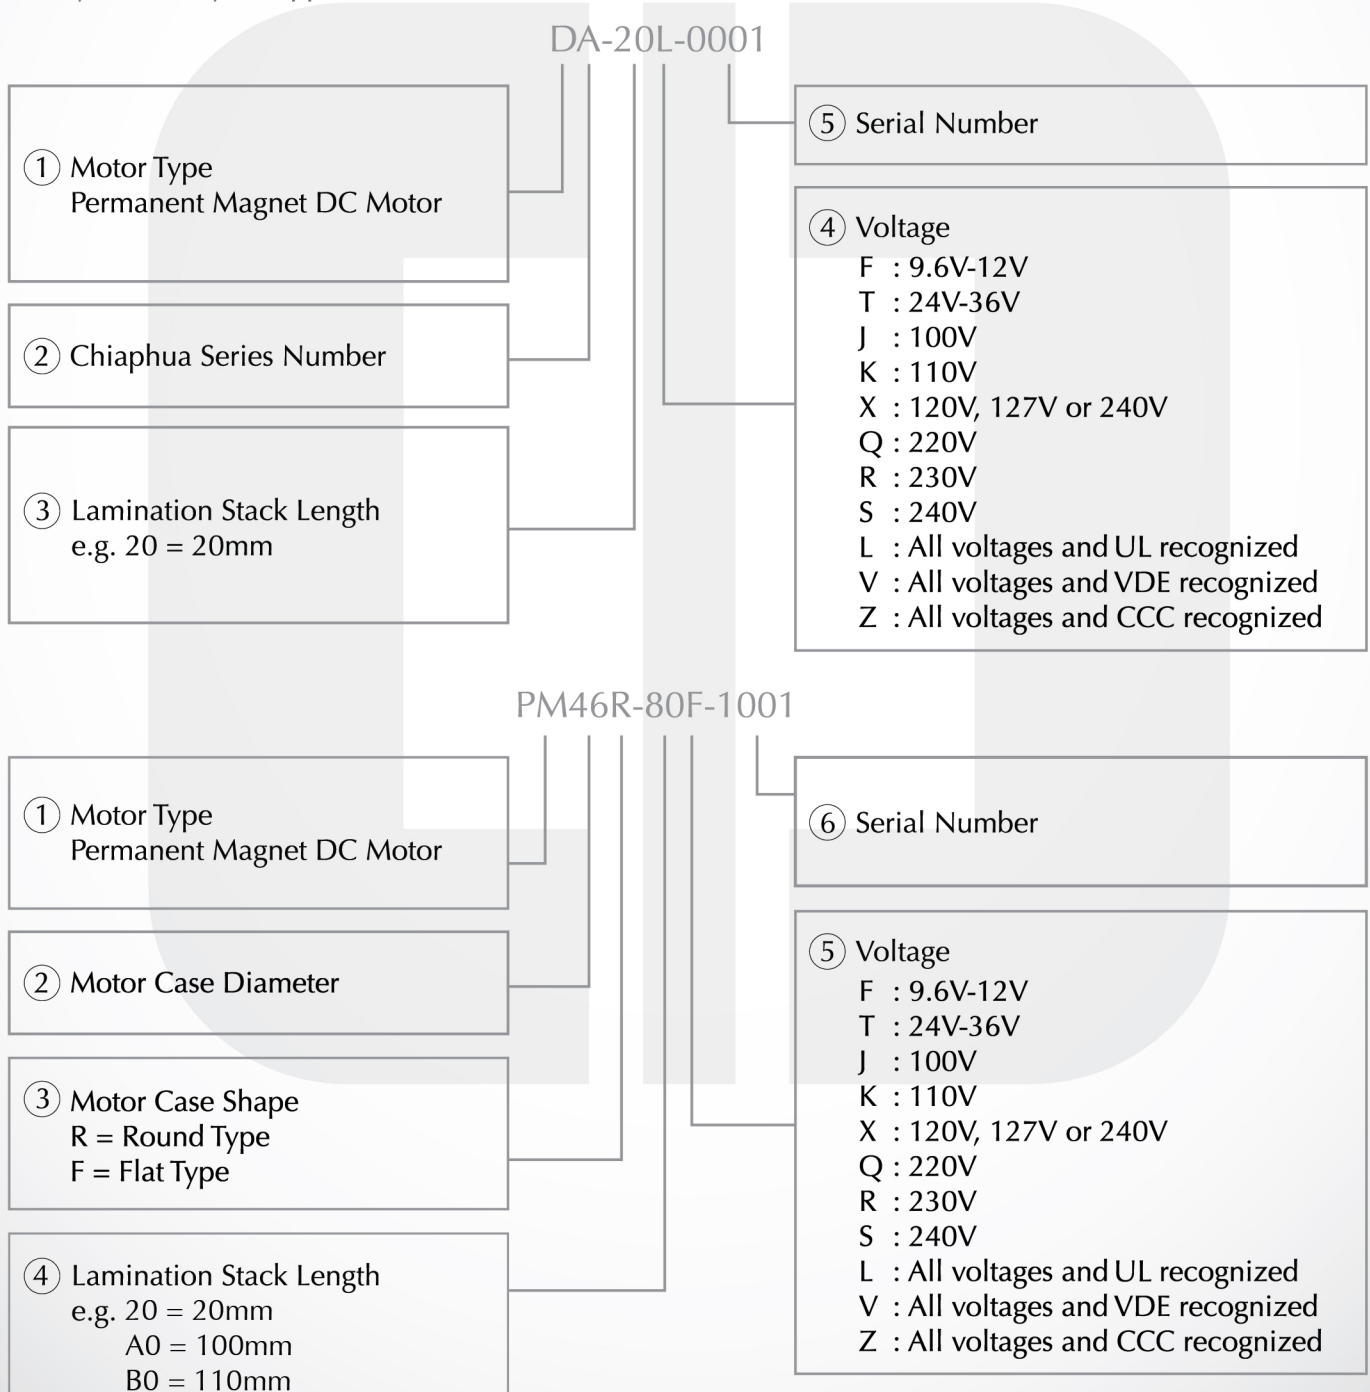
DA-20L-0001

① Motor Type
Permanent Magnet DC Motor

② Chiaphua Series Number

③ Lamination Stack Length
e.g. 20 = 20mm

⑤ Serial Number

④ Voltage
F : 9.6V-12V
T : 24V-36V
J : 100V
K : 110V
X : 120V, 127V or 240V
Q : 220V
R : 230V
S : 240V
L : All voltages and UL recognized
V : All voltages and VDE recognized
Z : All voltages and CCC recognized

PM46R-80F-1001

① Motor Type
Permanent Magnet DC Motor

② Motor Case Diameter

③ Motor Case Shape
R = Round Type
F = Flat Type

④ Lamination Stack Length
e.g. 20 = 20mm
A0 = 100mm
B0 = 110mm

⑥ Serial Number

⑤ Voltage
F : 9.6V-12V
T : 24V-36V
J : 100V
K : 110V
X : 120V, 127V or 240V
Q : 220V
R : 230V
S : 240V
L : All voltages and UL recognized
V : All voltages and VDE recognized
Z : All voltages and CCC recognized